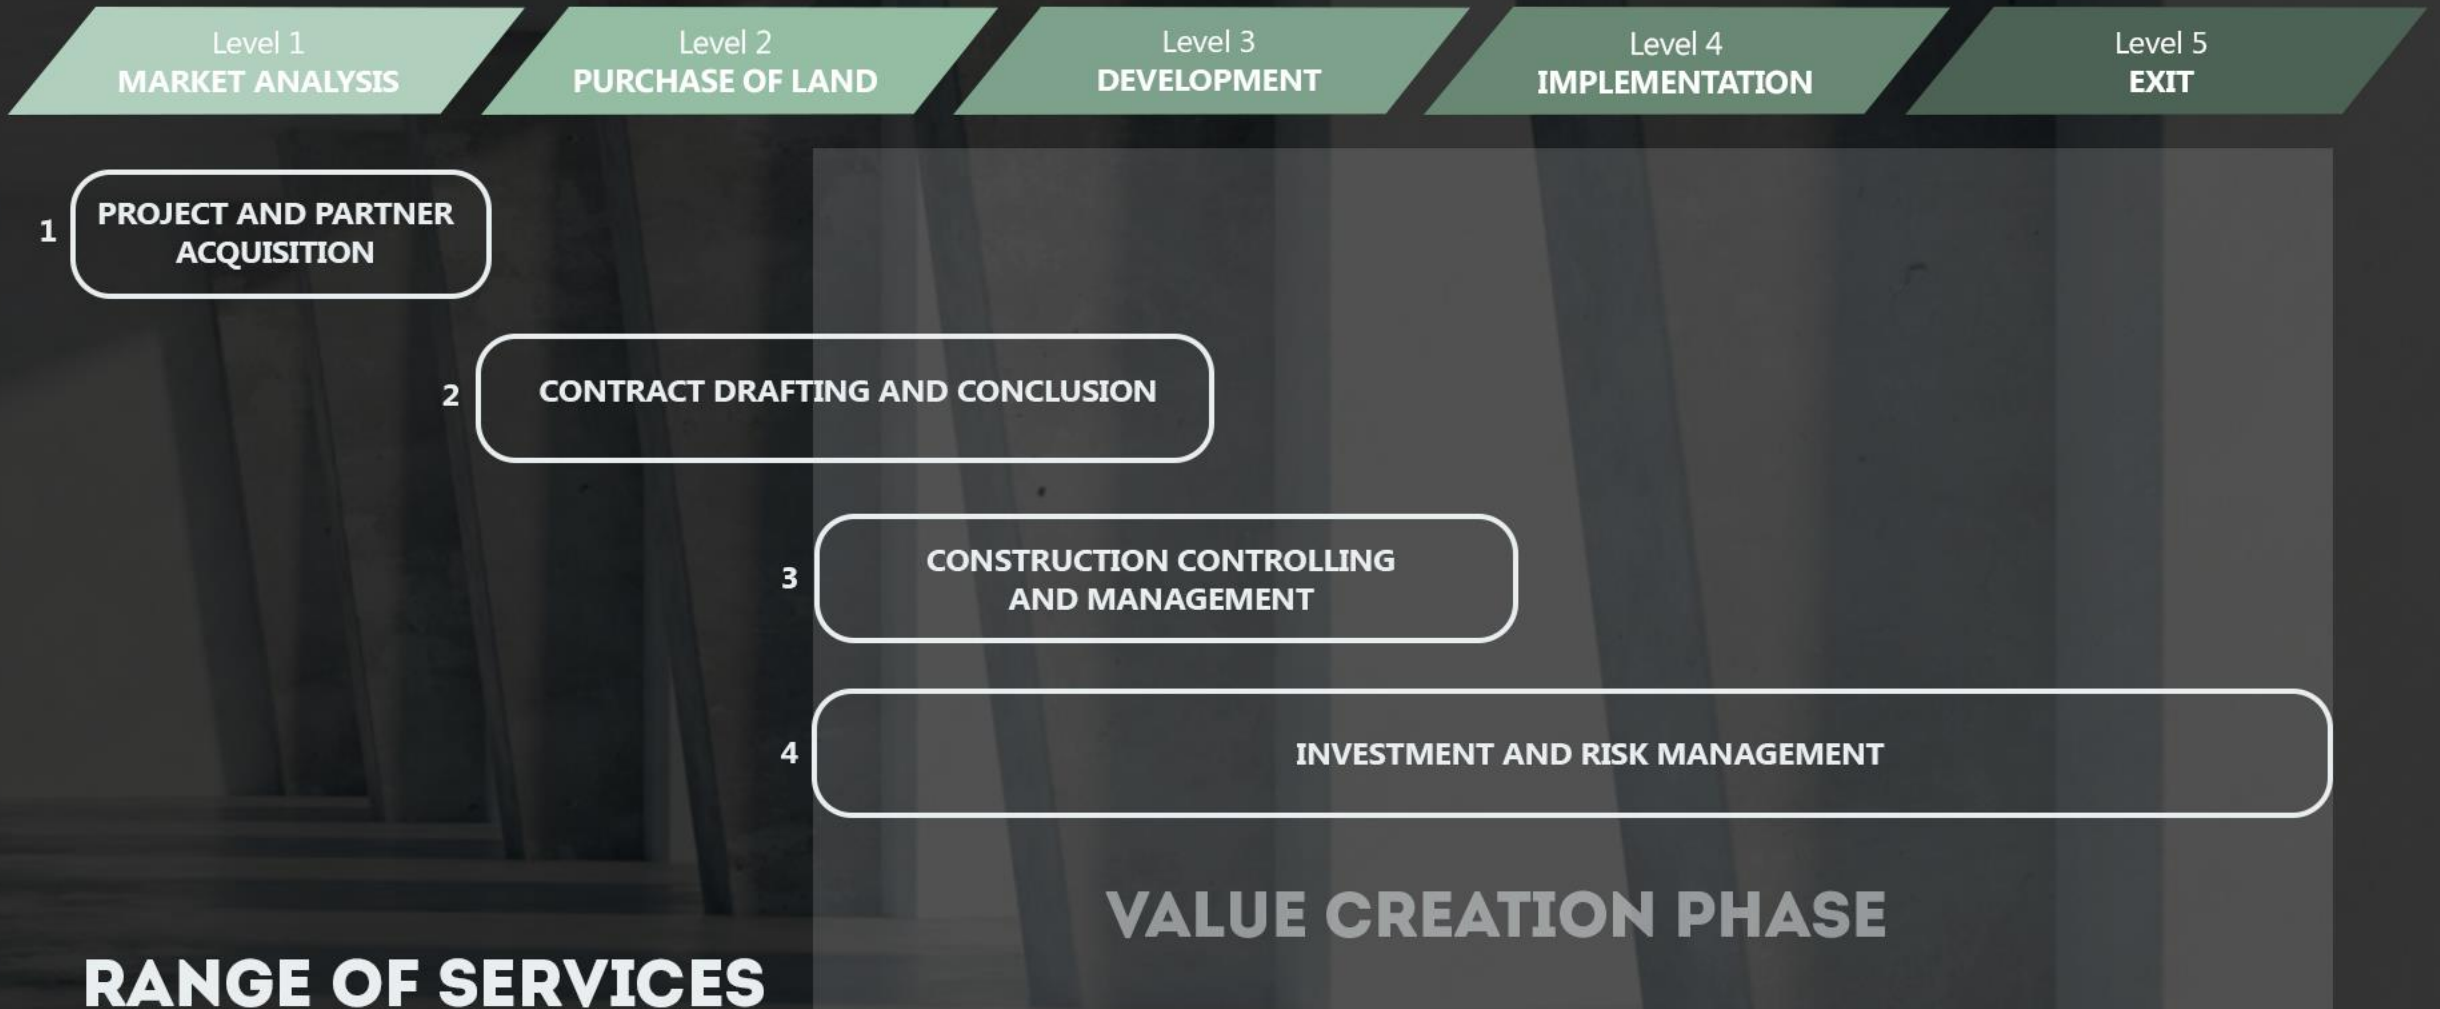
Level 1
MARKET ANALYSIS

Level 2
PURCHASE OF LAND

Level 3
DEVELOPMENT

Level 4
IMPLEMENTATION

Level 5
EXIT

1 PROJECT AND PARTNER ACQUISITION

2 CONTRACT DRAFTING AND CONCLUSION

3 CONSTRUCTION CONTROLLING AND MANAGEMENT

4 INVESTMENT AND RISK MANAGEMENT

VALUE CREATION PHASE

RANGE OF SERVICES